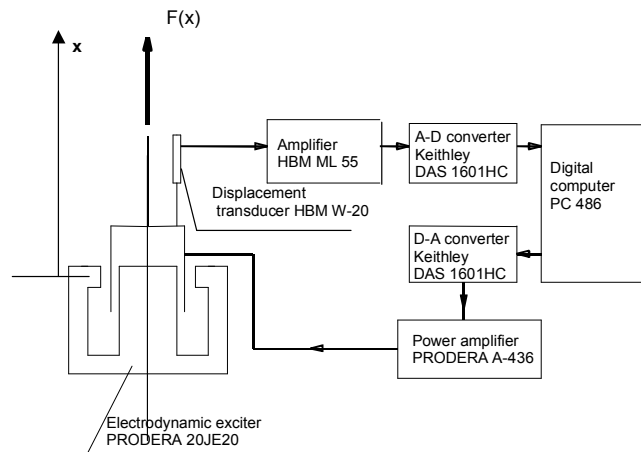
F(x)

x

Amplifier
HBM ML 55

A-D converter
Keithley
DAS 1601HC

Digital
computer
PC 486

Displacement
transducer HBM W-20

D-A converter
Keithley
DAS 1601HC

Power amplifier
PRODERA A-436

Electrodynamic exciter
PRODERA 20JE20